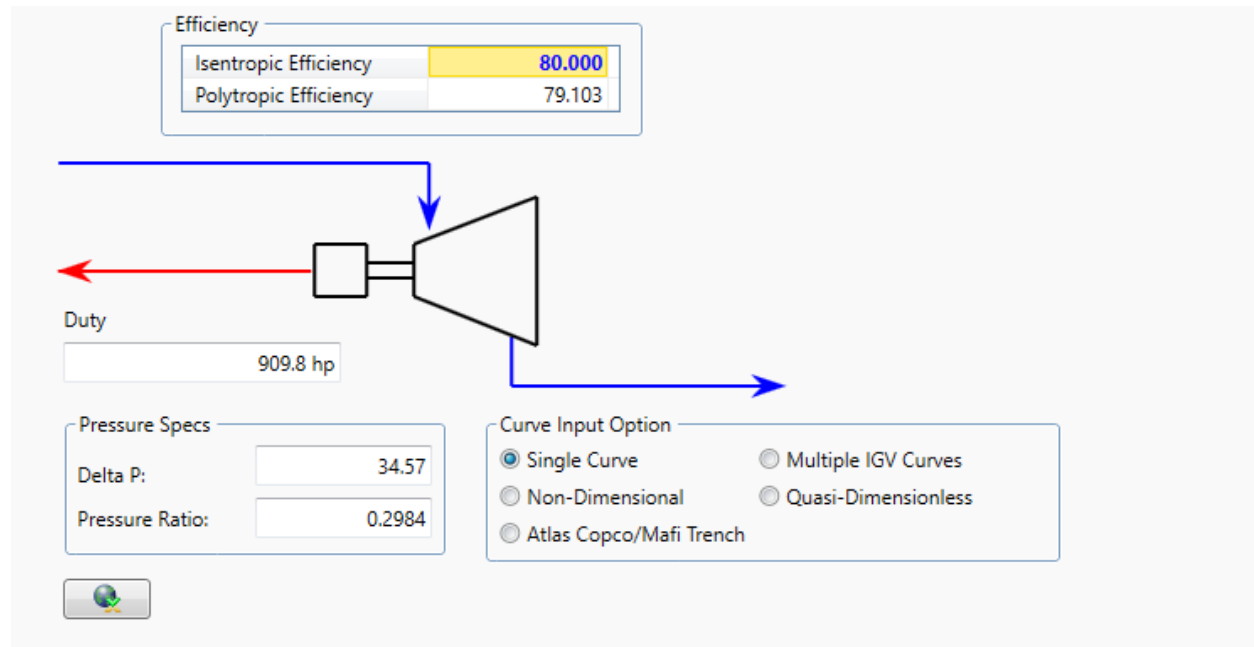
Efficiency

| Isentropic Efficiency | 80.000 |
|---|---|
| Polytropic Efficiency | 79.103 |

Duty
909.8 hp

Pressure Specs
Delta P: 34.57
Pressure Ratio: 0.2984

Curve Input Option
Single Curve
Multiple IGV Curves
Non-Dimensional
Quasi-Dimensionless
Atlas Copco/Mafi Trench